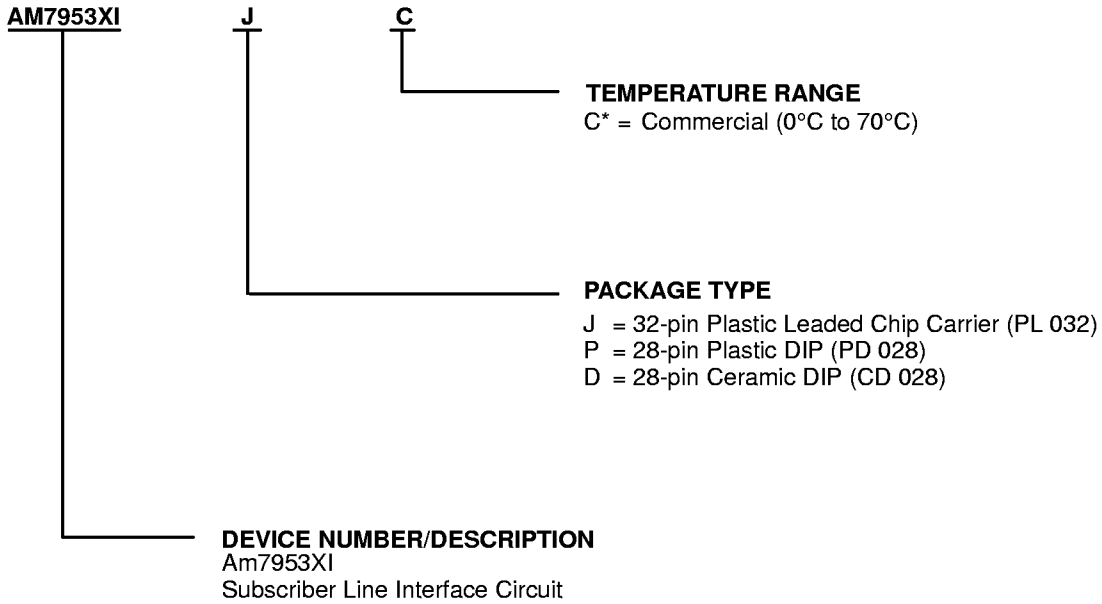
AM7953XI J C

TEMPERATURE RANGE
C* = Commercial (0°C to 70°C)

PACKAGE TYPE
J = 32-pin Plastic Leaded Chip Carrier (PL 032)
P = 28-pin Plastic DIP (PD 028)
D = 28-pin Ceramic DIP (CD 028)

DEVICE NUMBER/DESCRIPTION
Am7953XI
Subscriber Line Interface Circuit